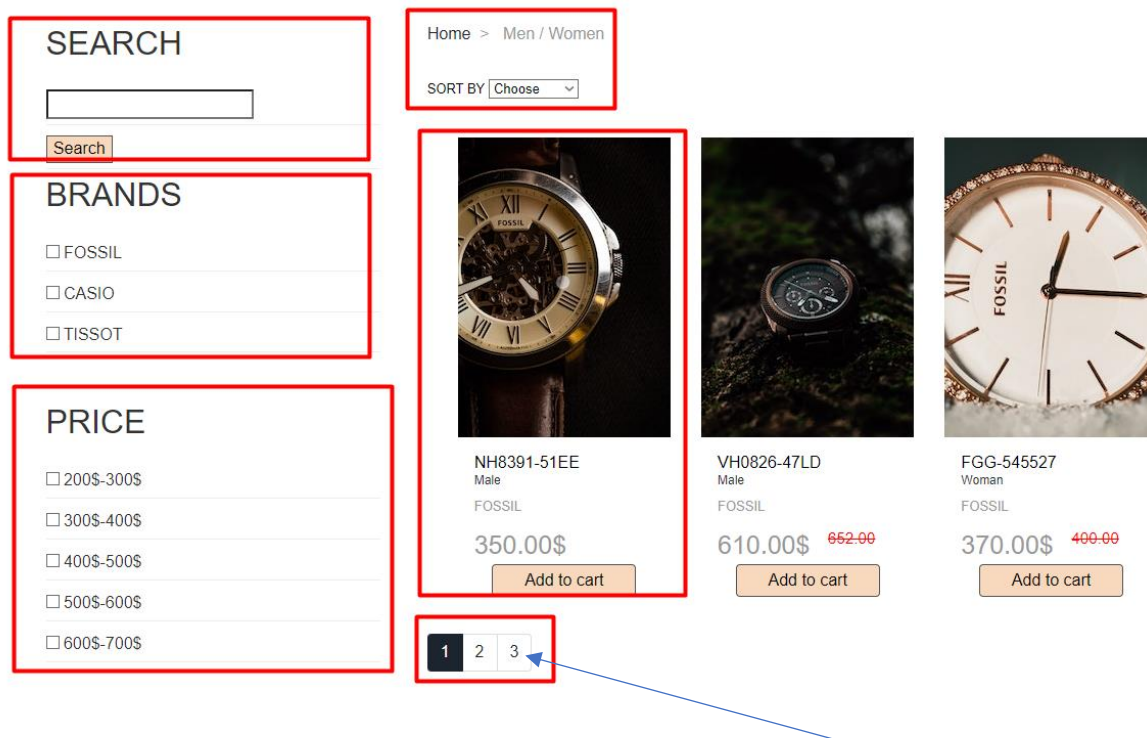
SEARCH

Search

BRANDS

☐ FOSSIL

☐ CASIO

☐ TISSOT

PRICE

☐ 200\$-300\$

☐ 300\$-400\$

☐ 400\$-500\$

☐ 500\$-600\$

☐ 600\$-700\$

Home > Men / Women

SORT BY Choose

NH8391-51EE
Male
FOSSIL
350.00\$
Add to cart

VH0826-47LD
Male
FOSSIL
610.00\$ 652.00
Add to cart

FGG-545527
Woman
FOSSIL
370.00\$ 400.00
Add to cart

1 2 3